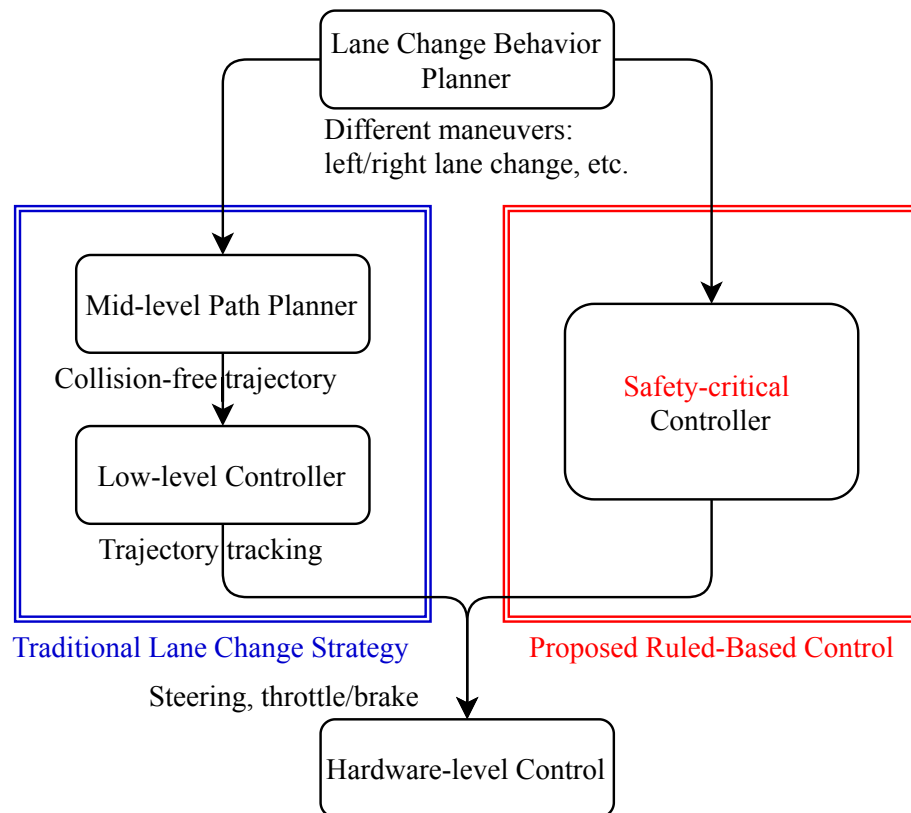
Lane Change Behavior Planner

Different maneuvers:
left/right lane change, etc.

Mid-level Path Planner

Collision-free trajectory

Low-level Controller

Trajectory tracking

Safety-critical Controller

Traditional Lane Change Strategy

Proposed Ruled-Based Control

Steering, throttle/brake

Hardware-level Control